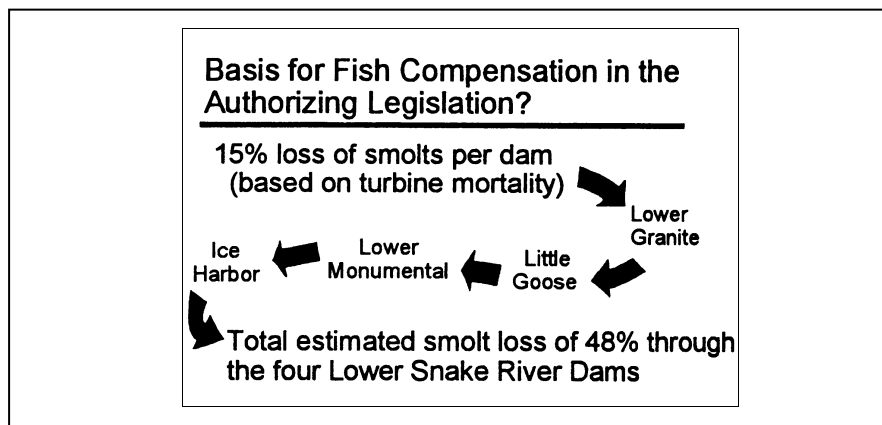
Basis for Fish Compensation in the Authorizing Legislation?

15% loss of smolts per dam (based on turbine mortality)

Lower Granite

Little Goose

Lower Monumental

Ice Harbor

Total estimated smolt loss of 48% through the four Lower Snake River Dams